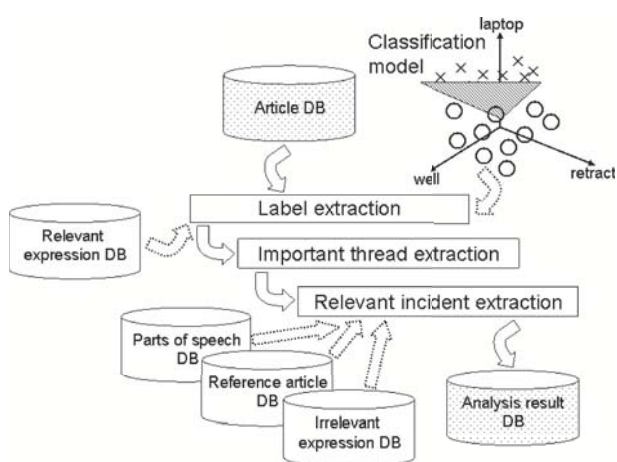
laptop
Classification model
Article DB
well
retract
Label extraction
Relevant expression DB
Important thread extraction
Relevant incident extraction
Parts of speech DB
Reference article DB
Irrelevant expression DB
Analysis result DB